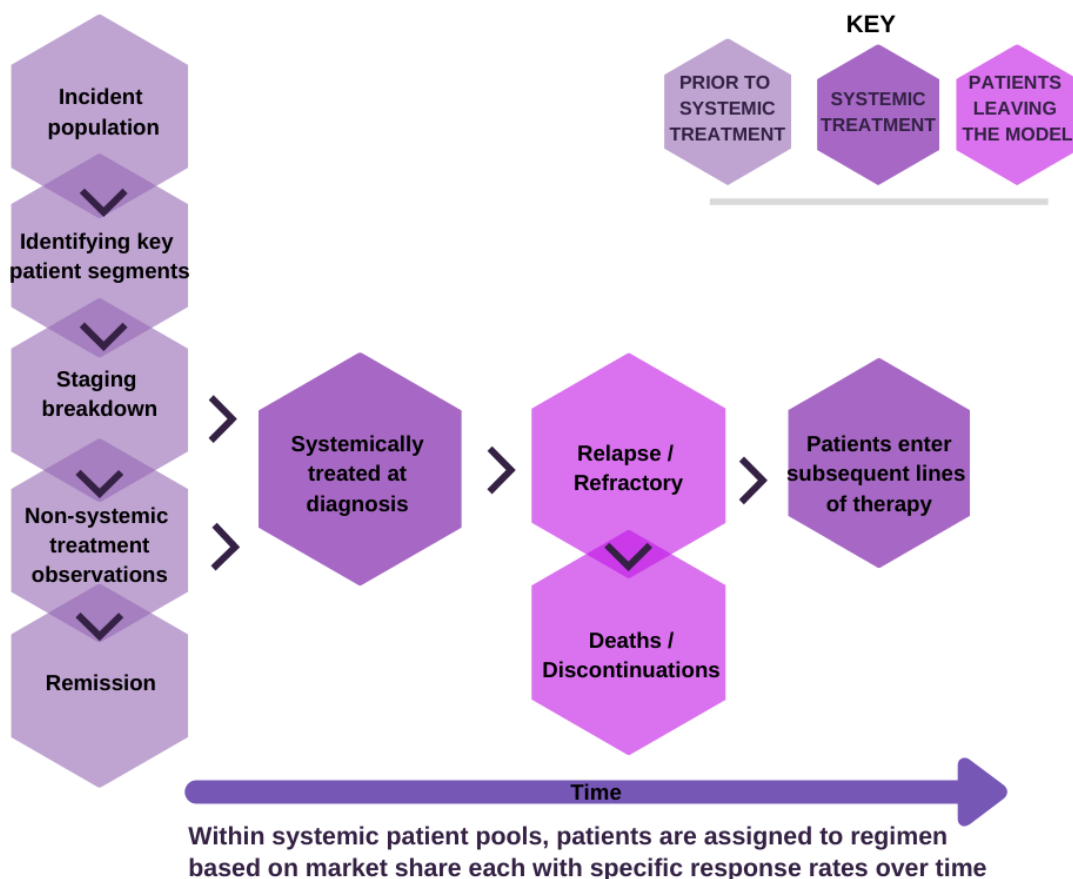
KEY

PRIOR TO SYSTEMIC TREATMENT

SYSTEMIC TREATMENT

PATIENTS LEAVING THE MODEL

Incident population

Identifying key patient segments

Staging breakdown

Non-systemic treatment observations

Remission

Systemically treated at diagnosis

Relapse / Refractory

Deaths / Discontinuations

Patients enter subsequent lines of therapy

Time

Within systemic patient pools, patients are assigned to regimen based on market share each with specific response rates over time